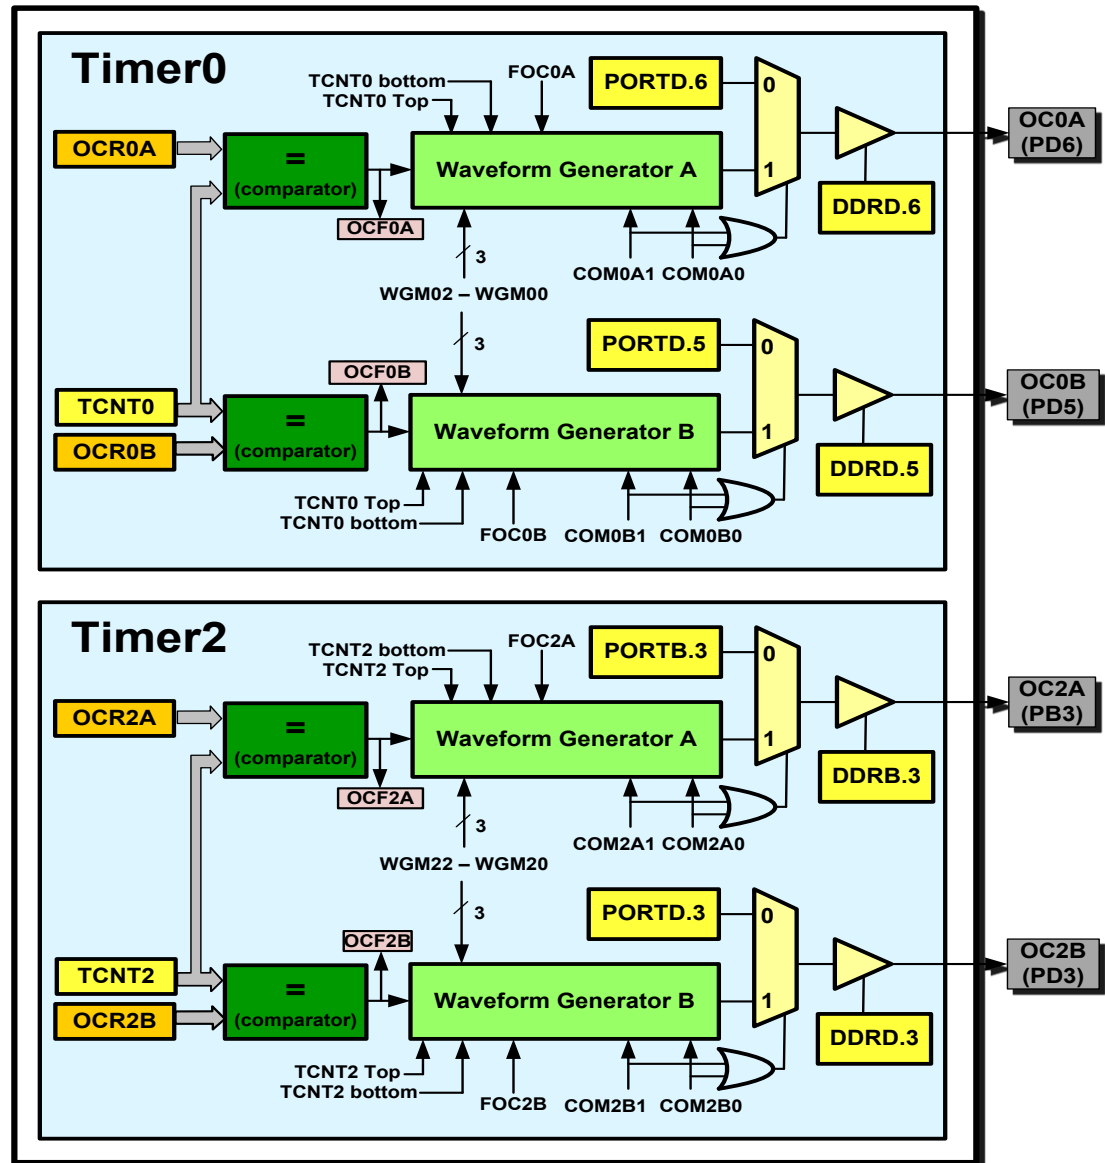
Timer0

TCNT0 bottom
TCNT0 Top
FOC0A
PORTD.6
0
1
OC0A
(PD6)
OCR0A
=
(comparator)
Waveform Generator A
DDRD.6
OCF0A
3
COM0A1 COM0A0
WGM02 – WGM00
3
PORTD.5
0
OC0B
(PD5)
OCF0B
TCNT0
=
(comparator)
Waveform Generator B
1
OCR0B
DDRD.5
TCNT0 Top
TCNT0 bottom
FOC0B
COM0B1
COM0B0

Timer2

TCNT2 bottom
TCNT2 Top
FOC2A
PORTB.3
0
OC2A
(PB3)
OCR2A
=
(comparator)
Waveform Generator A
1
DDRB.3
OCF2A
3
COM2A1 COM2A0
WGM22 – WGM20
3
PORTD.3
0
OC2B
(PD3)
OCF2B
TCNT2
=
(comparator)
Waveform Generator B
1
OCR2B
DDRD.3
TCNT2 Top
TCNT2 bottom
FOC2B
COM2B1
COM2B0